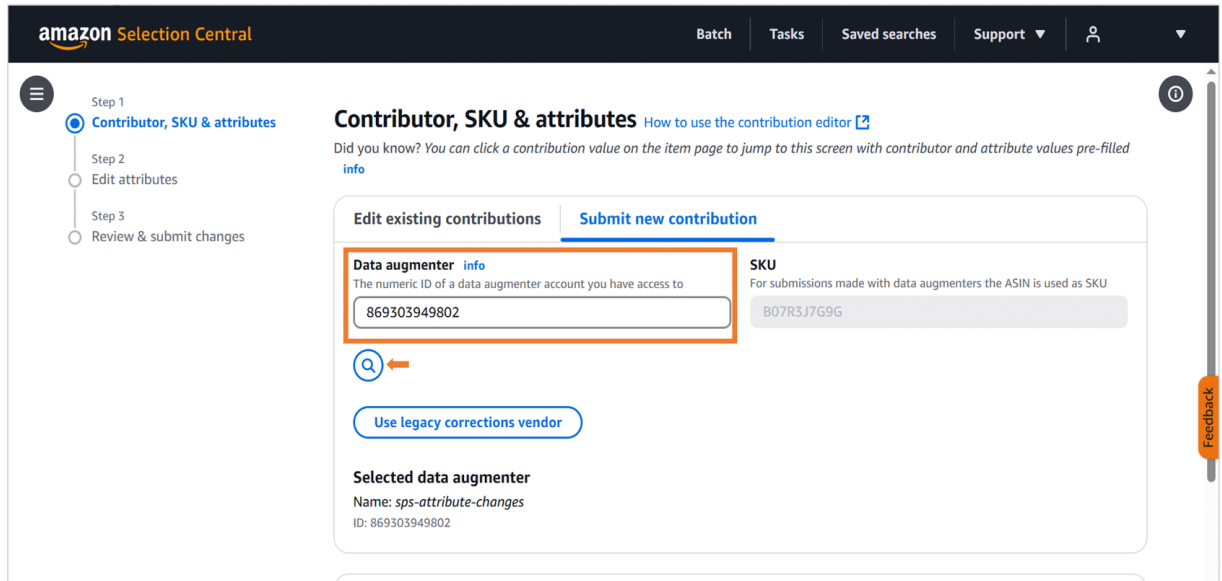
amazon Selection Central

Batch
Tasks
Saved searches
Support ▼

Step 1
Contributor, SKU & attributes

Step 2
Edit attributes

Step 3
Review & submit changes

Contributor, SKU & attributes How to use the contribution editor

Did you know? You can click a contribution value on the item page to jump to this screen with contributor and attribute values pre-filled info

Edit existing contributions
Submit new contribution

Data augmenter info
The numeric ID of a data augmenter account you have access to
869303949802

SKU
For submissions made with data augmenters the ASIN is used as SKU
B07R3J7G9G

Use legacy corrections vendor

Selected data augmenter
Name: sps-attribute-changes
ID: 869303949802

Feedback